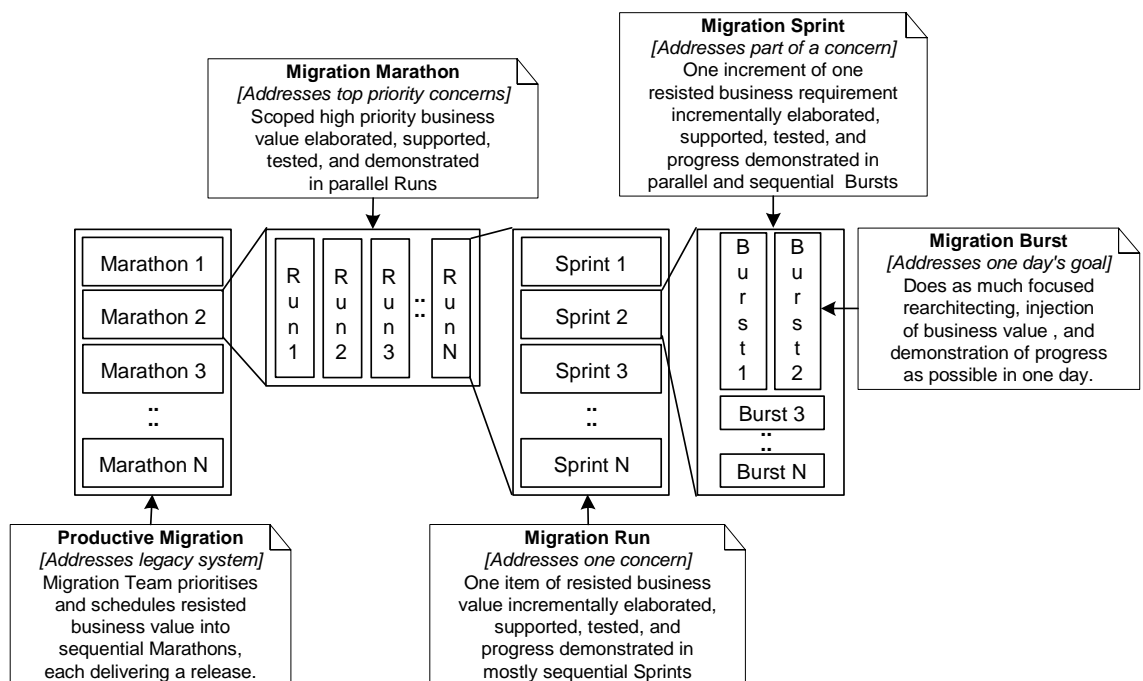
**Migration Marathon**
*[Addresses top priority concerns]*
Scoped high priority business value elaborated, supported, tested, and demonstrated in parallel Runs

**Migration Sprint**
*[Addresses part of a concern]*
One increment of one resisted business requirement incrementally elaborated, supported, tested, and progress demonstrated in parallel and sequential Bursts

**Migration Burst**
*[Addresses one day's goal]*
Does as much focused rearchitecting, injection of business value , and demonstration of progress as possible in one day.

Marathon 1
Marathon 2
Marathon 3
⁚
Marathon N

Run 1
Run 2
Run 3
⁚
Run N

Sprint 1
Sprint 2
Sprint 3
⁚
Sprint N

Burst 1
Burst 2
Burst 3
⁚
Burst N

**Productive Migration**
*[Addresses legacy system]*
Migration Team prioritises and schedules resisted business value into sequential Marathons, each delivering a release.

**Migration Run**
*[Addresses one concern]*
One item of resisted business value incrementally elaborated, supported, tested, and progress demonstrated in mostly sequential Sprints